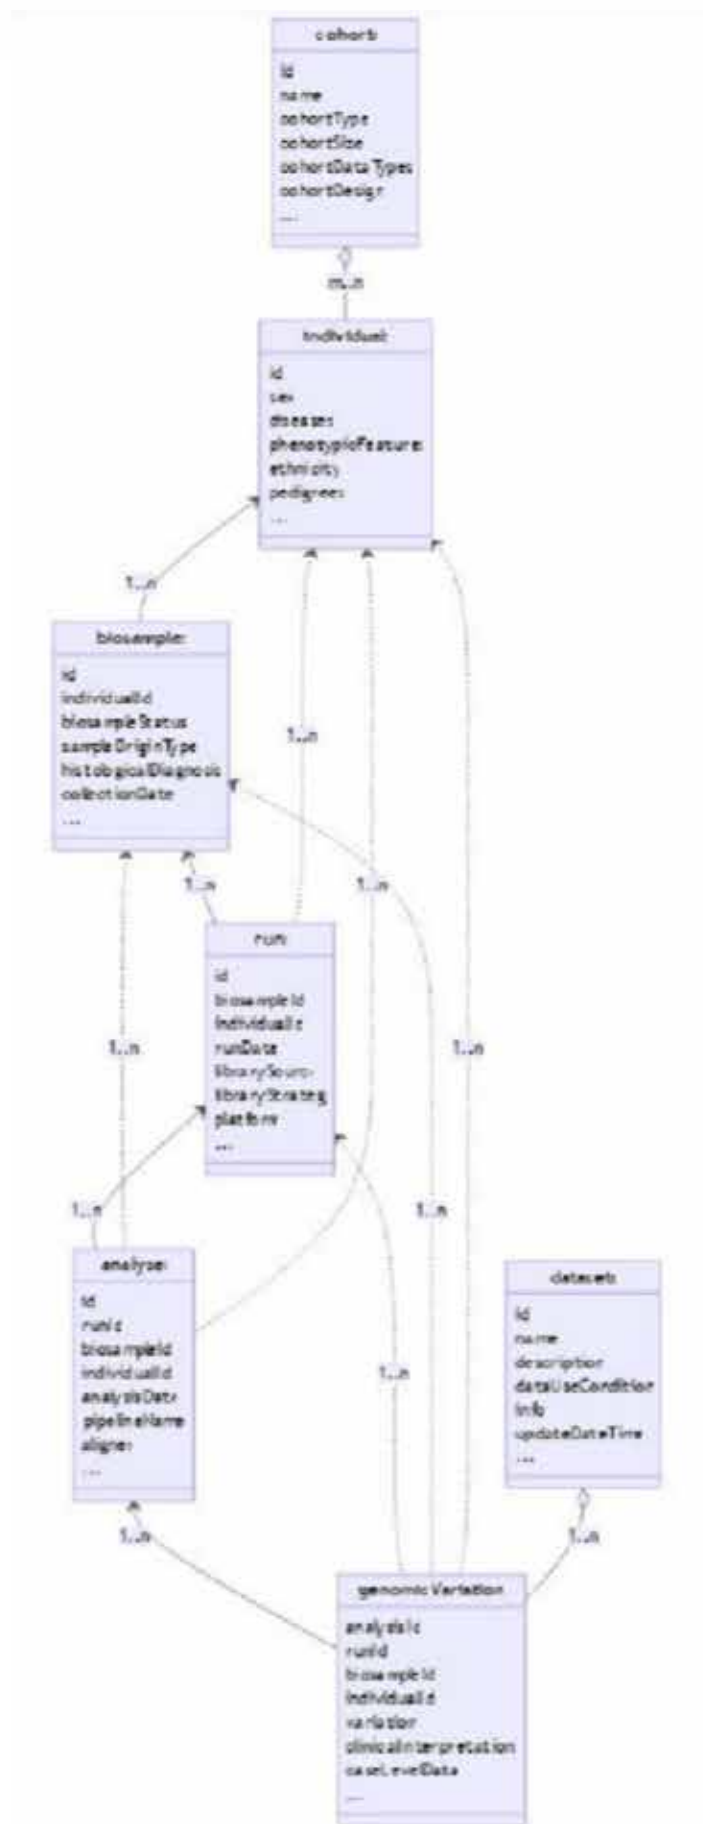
cohort

id
name
cohortType
cohortSize
cohortDataTypes
cohortDesign
...

m..n

individual

id
sex
diseases
phenotypicFeatures
ethnicity
pedigrees
...

1..n

biosample

id
individualId
biosampleStatus
sampleOriginType
histologicalDiagnosis
collectionDate
...

1..n

1..n

1..n

run

id
biosampleId
individualId
runDate
librarySource
libraryStrategy
platform
...

1..n

1..n

1..n

1..n

analysis

id
runId
biosampleId
individualId
analysisDate
pipelineName
aligner
...

1..n

datasets

id
name
description
dataUseConditions
info
updateDateTime
...

1..n

1..n

genomicVariation

analysisId
runId
biosampleId
individualId
variation
clinicalInterpretation
caseLevelData
...